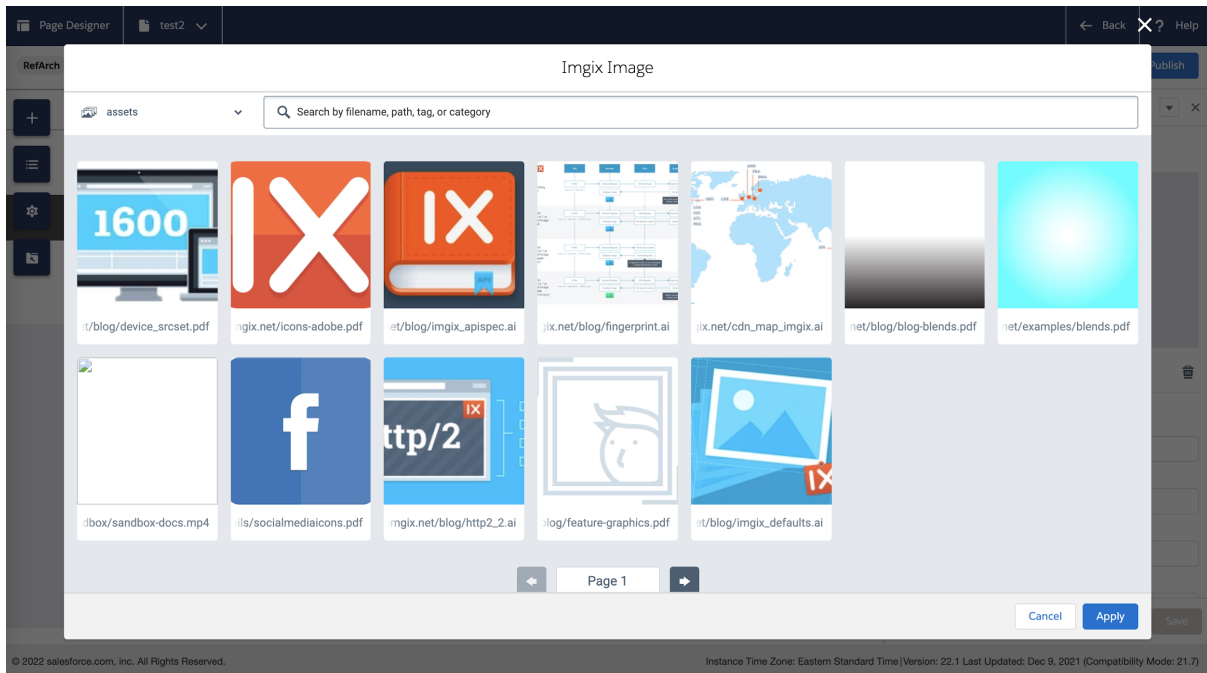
Page Designer test2 Back Help

RefArch Publish

Imgix Image

assets

Search by filename, path, tag, or category

1600

IX

IX

:t/blog/device_srcset.pdf

ngix.net/icons-adobe.pdf

et/blog/imgix_apispec.ai

jix.net/blog/fingerprint.ai

jix.net/cdn_map_imgix.ai

net/blog/blog-blends.pdf

net/examples/blends.pdf

f

ttp/2

IX

IX

dbox/sandbox-docs.mp4

ils/socialmediaicons.pdf

mgix.net/blog/http2_2.ai

blog/feature-graphics.pdf

et/blog/imgix_defaults.ai

Page 1

Cancel Apply

Save

© 2022 salesforce.com, inc. All Rights Reserved.

Instance Time Zone: Eastern Standard Time | Version: 22.1 Last Updated: Dec 9, 2021 (Compatibility Mode: 21.7)